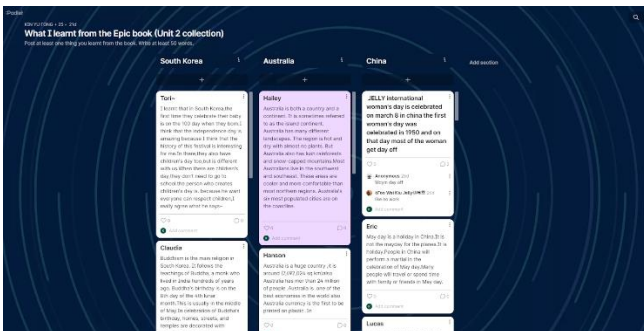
Padlet

What I learnt from the Epic book (Unit 2 collection)

Post at least one thing you learnt from the book. Write at least 50 words.

South Korea

+

Tori~

I learnt that in South Korea the first time they celebrate their baby is on the 100 day when they born. I think that the independence day is amazing because I think that the history of this festival is interesting for me.In there they also have children's day too,but is different with us.When were children's day they don't need to go to school the person who creates children's day is, because he want everyone can respect children,I really agree what he says~

Add comment

Claudia

Buddhism is the main religion in South Korea. It follows the teachings of Buddha, a monk who lived in India hundreds of years ago. Buddha's birthday is on the 8th day of the 4th lunar month.This is usually in the middle of May.In celebration of Buddha's birthday, homes, streets, and temples are decorated with

Australia

+

Hailey

Australia is both a country and a continent. It is sometimes referred to as the island continent. Australia has many different landscapes. The region is hot and dry with almost no plants. But Australia also has rain rainforests and snow-capped mountains.Most Australians live in the southeast and southwest. These areas are cooler and more comfortable than most southern regions. Australia's six most populated cities are on the coastline.

Add comment

Hanson

Australia is a huge country, it is around 7,692,024 sq kilometers. Australia has more than 24 million of people. Australia is one of the best economies in the world and Australia currency is the first to be printed on plastic. In

China

+

JELLY International woman's day is celebrated on march 8 in china the first woman's day was celebrated in 1950 and on that day most of the woman get day off

Add comment

Eric

May day is a holiday in China.It is not the mayday for the planes.It is holiday.People in China will perform a marital in the celebration of May day.Many people will travel or spend time with family or friends in May day.

Lucas

Add section